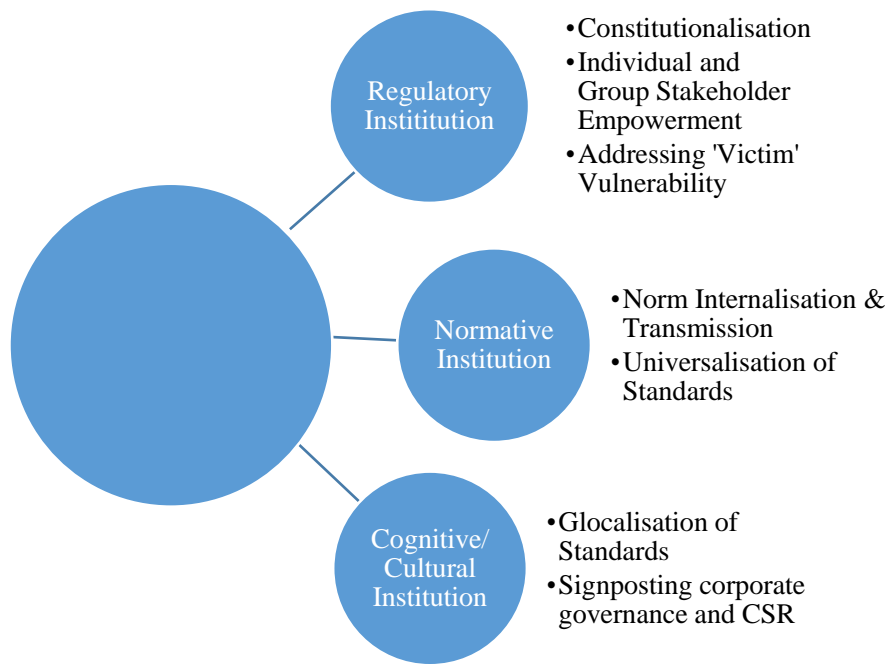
Regulatory Instititution

• Constitutionalisation
• Individual and Group Stakeholder Empowerment
• Addressing 'Victim' Vulnerability

Normative Institution

• Norm Internalisation & Transmission
• Universalisation of Standards

Cognitive/ Cultural Institution

• Glocalisation of Standards
• Signposting corporate governance and CSR